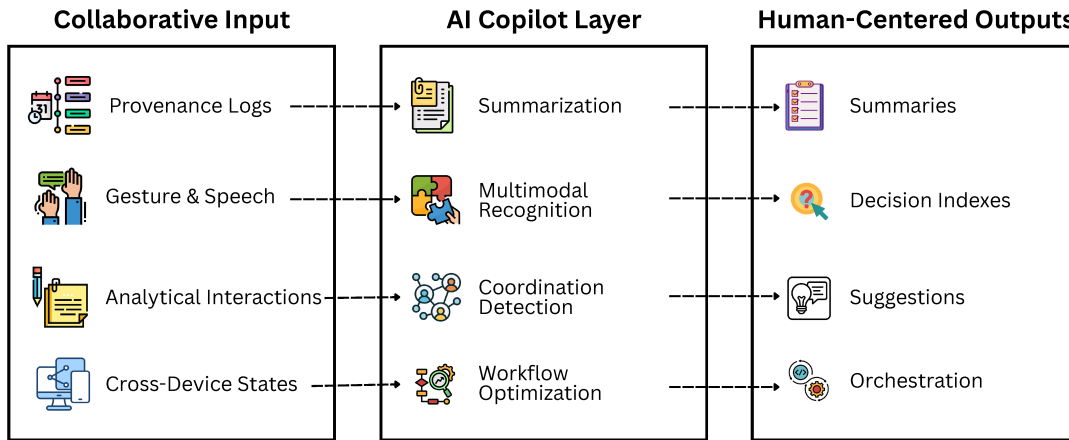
Collaborative Input

Provenance Logs

Gesture & Speech

Analytical Interactions

Cross-Device States

AI Copilot Layer

Summarization

Multimodal Recognition

Coordination Detection

Workflow Optimization

Human-Centered Outputs

Summaries

Decision Indexes

Suggestions

Orchestration